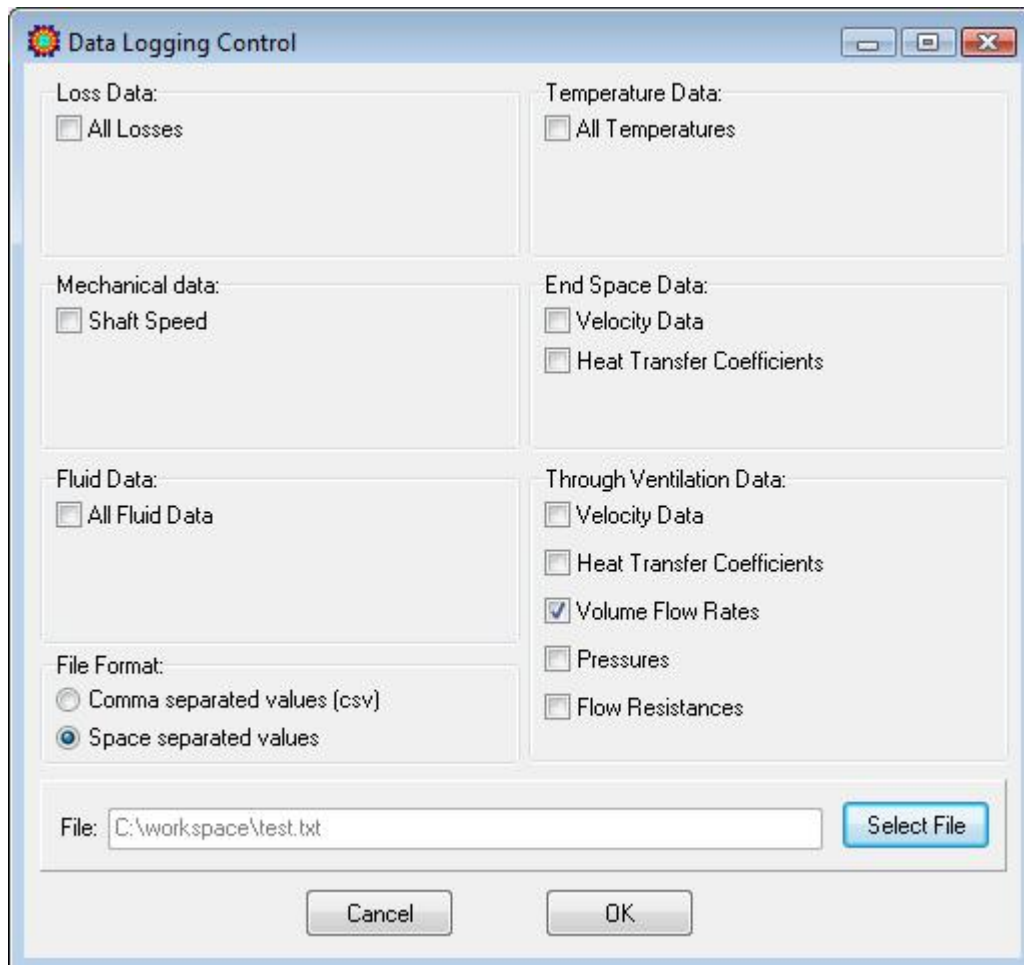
Data Logging Control

Loss Data:
All Losses

Temperature Data:
All Temperatures

Mechanical data:
Shaft Speed

End Space Data:
Velocity Data
Heat Transfer Coefficients

Fluid Data:
All Fluid Data

Through Ventilation Data:
Velocity Data
Heat Transfer Coefficients
Volume Flow Rates
Pressures
Flow Resistances

File Format:
Comma separated values (csv)
Space separated values

File: C:\workspace\test.txt
Select File

Cancel
OK